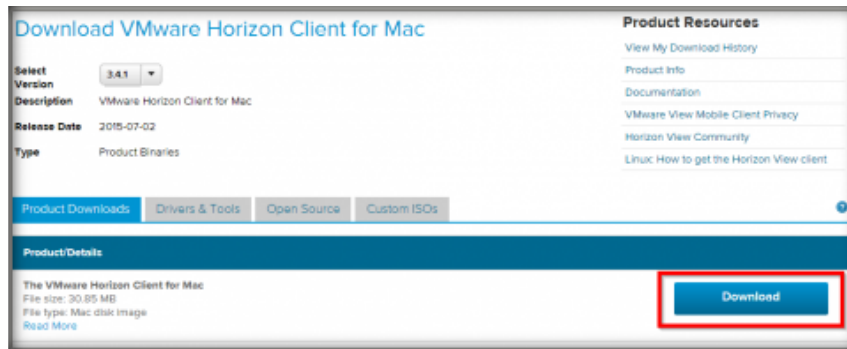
Download VMware Horizon Client for Mac

Select Version 3.4.1

Description VMware Horizon Client for Mac

Release Date 2015-07-02

Type Product Binaries

Product Resources

View My Download History

Product Info

Documentation

VMware View Mobile Client Privacy

Horizon View Community

Linux: How to get the Horizon View client

Product Downloads | Drivers & Tools | Open Source | Custom ISOs

Product/Details

The VMware Horizon Client for Mac
File size: 30.85 MB
File type: Mac disk image
Read More

Download